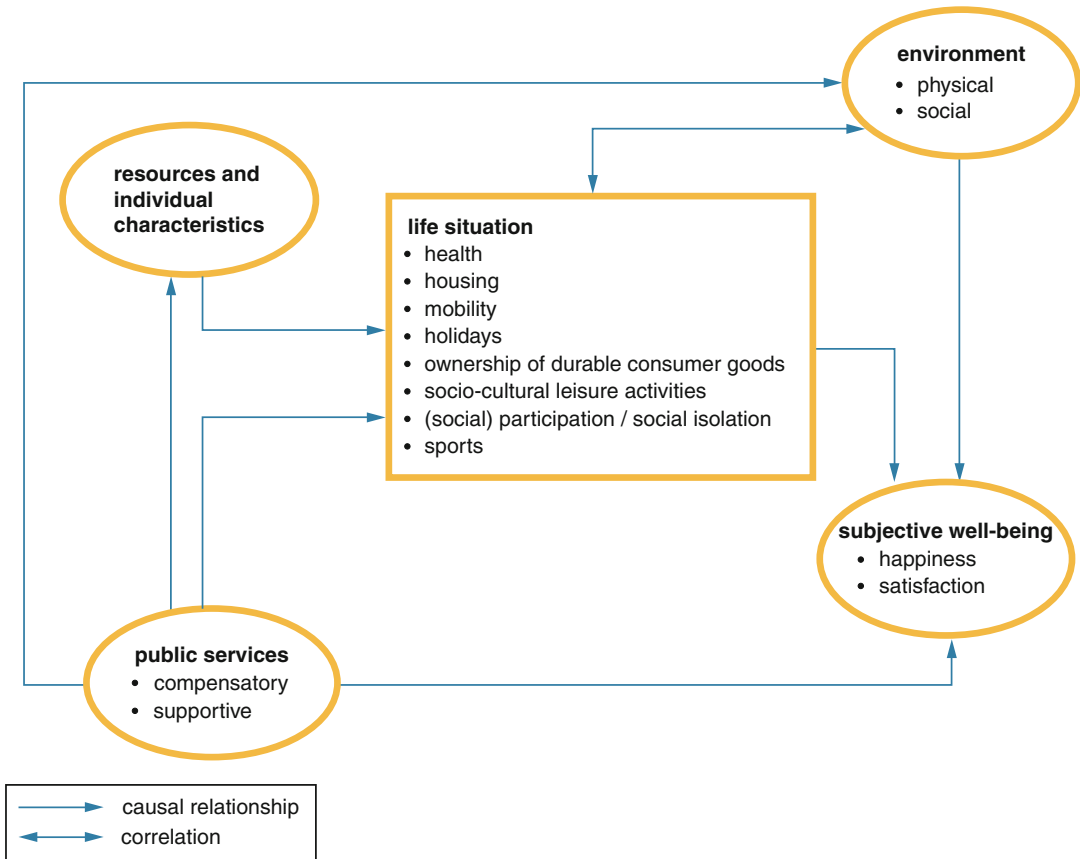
environment
• physical
• social

resources and individual characteristics

life situation
• health
• housing
• mobility
• holidays
• ownership of durable consumer goods
• socio-cultural leisure activities
• (social) participation / social isolation
• sports

subjective well-being
• happiness
• satisfaction

public services
• compensatory
• supportive

causal relationship
correlation